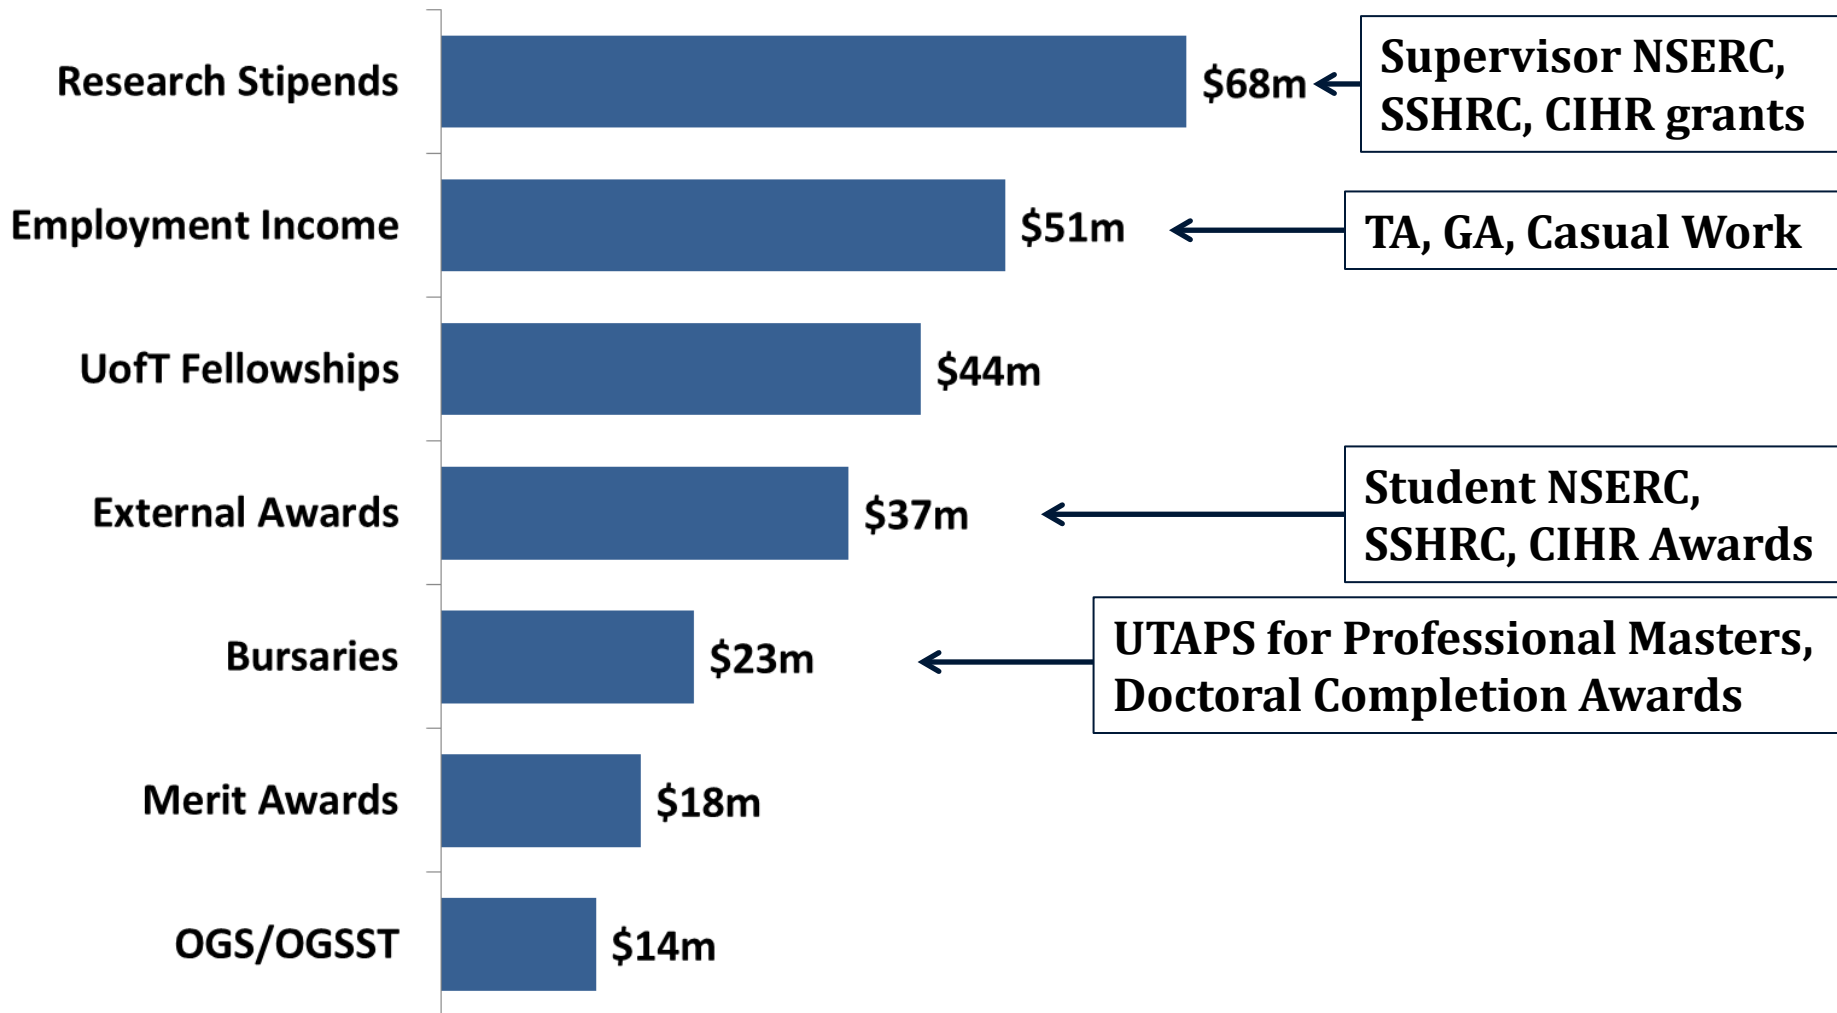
Research Stipends
$68m
Supervisor NSERC, SSHRC, CIHR grants

Employment Income
$51m
TA, GA, Casual Work

UofT Fellowships
$44m

External Awards
$37m
Student NSERC, SSHRC, CIHR Awards

Bursaries
$23m
UTAPS for Professional Masters, Doctoral Completion Awards

Merit Awards
$18m

OGS/OGSST
$14m